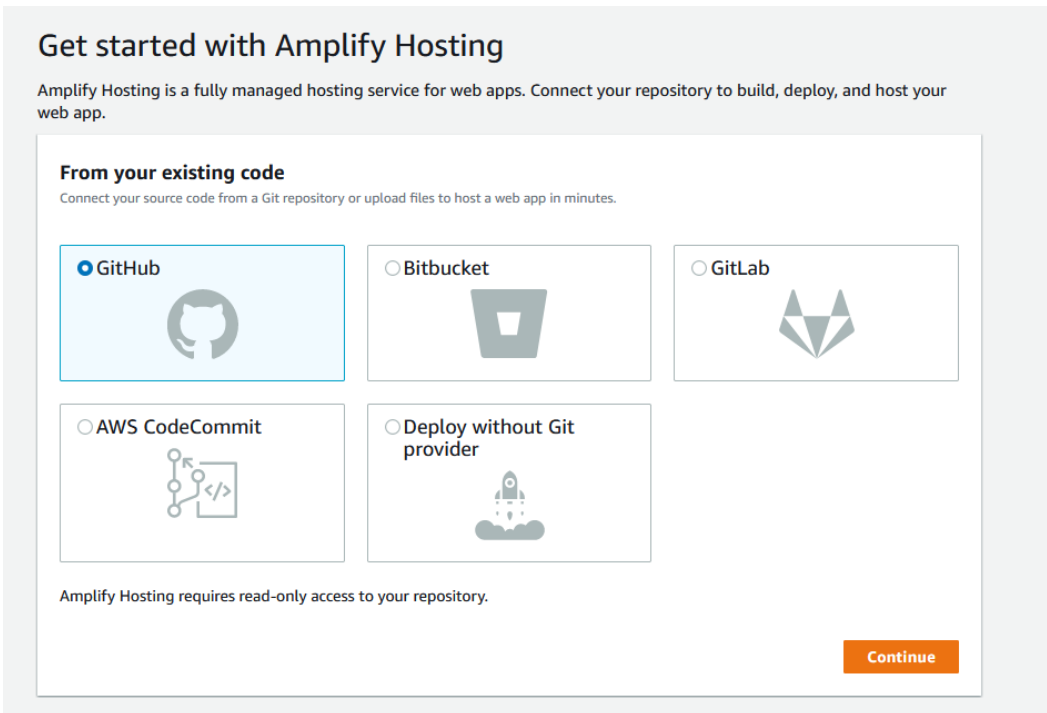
Get started with Amplify Hosting

Amplify Hosting is a fully managed hosting service for web apps. Connect your repository to build, deploy, and host your web app.

From your existing code

Connect your source code from a Git repository or upload files to host a web app in minutes.

GitHub

Bitbucket

GitLab

AWS CodeCommit

</>

Deploy without Git provider

Amplify Hosting requires read-only access to your repository.

Continue